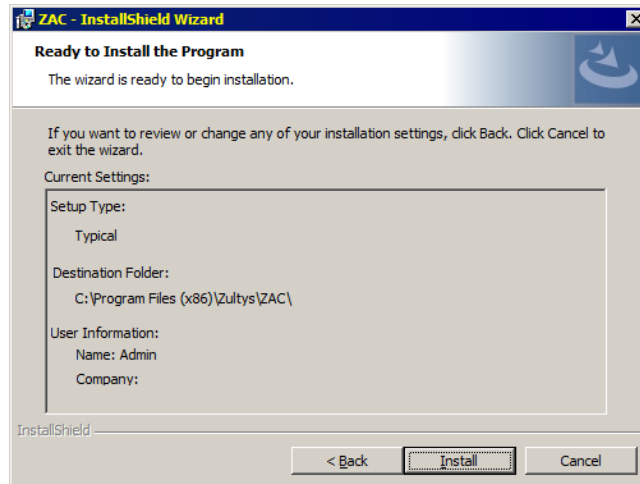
ZAC - InstallShield Wizard

Ready to Install the Program

The wizard is ready to begin installation.

If you want to review or change any of your installation settings, click Back. Click Cancel to exit the wizard.

Current Settings:

Setup Type:

Typical

Destination Folder:

C:\Program Files (x86)\Zultys\ZAC\

User Information:

Name: Admin

Company:

InstallShield

< Back

Install

Cancel